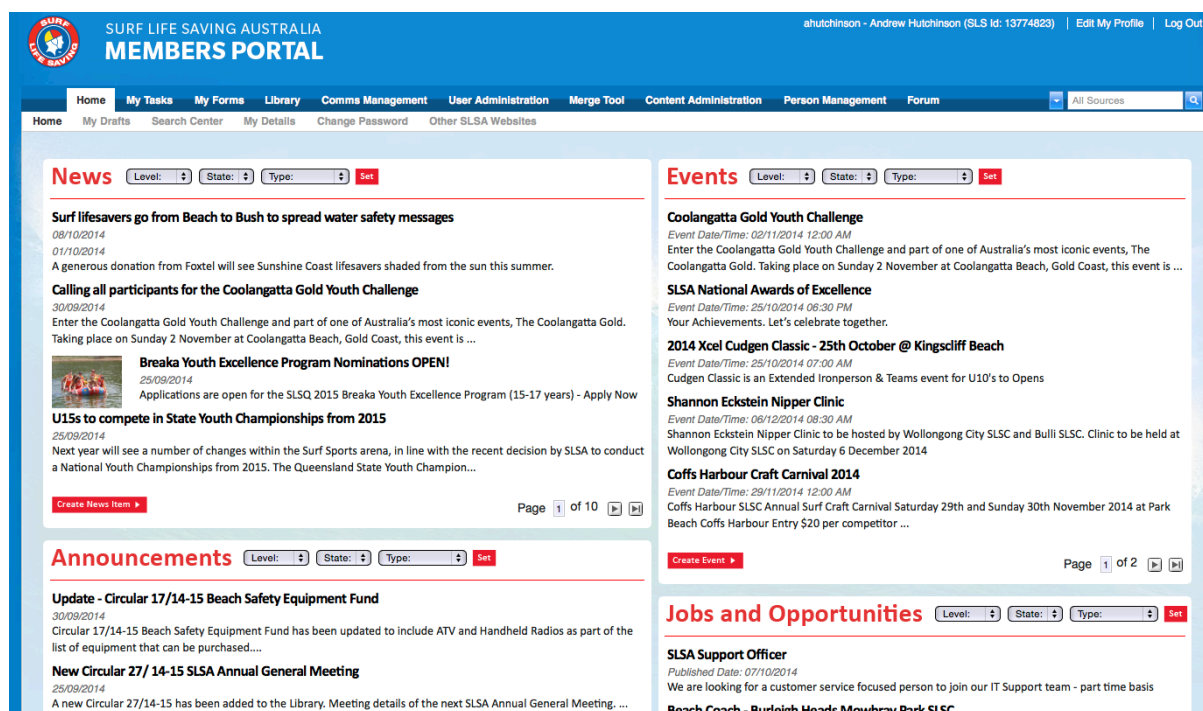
SURF LIFE SAVING

SURF LIFE SAVING AUSTRALIA
MEMBERS PORTAL

ahutchinson - Andrew Hutchinson (SLS Id: 13774823) | Edit My Profile | Log Out

Home My Tasks My Forms Library Comms Management User Administration Merge Tool Content Administration Person Management Forum

All Sources

Home My Drafts Search Center My Details Change Password Other SLSA Websites

News Level: State: Type: Set

Surf lifesavers go from Beach to Bush to spread water safety messages
08/10/2014
01/10/2014
A generous donation from Foxtel will see Sunshine Coast lifesavers shaded from the sun this summer.

Calling all participants for the Coolangatta Gold Youth Challenge
30/09/2014
Enter the Coolangatta Gold Youth Challenge and part of one of Australia's most iconic events, The Coolangatta Gold. Taking place on Sunday 2 November at Coolangatta Beach, Gold Coast, this event is ...

Breaka Youth Excellence Program Nominations OPEN!
25/09/2014
Applications are open for the SLSQ 2015 Breaka Youth Excellence Program (15-17 years) - Apply Now

U15s to compete in State Youth Championships from 2015
25/09/2014
Next year will see a number of changes within the Surf Sports arena, in line with the recent decision by SLSA to conduct a National Youth Championships from 2015. The Queensland State Youth Champion...

Create News Item

Page 1 of 10

Announcements Level: State: Type: Set

Update - Circular 17/14-15 Beach Safety Equipment Fund
30/09/2014
Circular 17/14-15 Beach Safety Equipment Fund has been updated to include ATV and Handheld Radios as part of the list of equipment that can be purchased....

New Circular 27/ 14-15 SLSA Annual General Meeting
25/09/2014
A new Circular 27/14-15 has been added to the Library. Meeting details of the next SLSA Annual General Meeting. ...

Events Level: State: Type: Set

Coolangatta Gold Youth Challenge
Event Date/Time: 02/11/2014 12:00 AM
Enter the Coolangatta Gold Youth Challenge and part of one of Australia's most iconic events, The Coolangatta Gold. Taking place on Sunday 2 November at Coolangatta Beach, Gold Coast, this event is ...

SLSA National Awards of Excellence
Event Date/Time: 25/10/2014 06:30 PM
Your Achievements. Let's celebrate together.

2014 Xcel Cudgen Classic - 25th October @ Kingscliff Beach
Event Date/Time: 25/10/2014 07:00 AM
Cudgen Classic is an Extended Ironperson & Teams event for U10's to Opens

Shannon Eckstein Nipper Clinic
Event Date/Time: 06/12/2014 08:30 AM
Shannon Eckstein Nipper Clinic to be hosted by Wollongong City SLSC and Bulli SLSC. Clinic to be held at Wollongong City SLSC on Saturday 6 December 2014

Coffs Harbour Craft Carnival 2014
Event Date/Time: 29/11/2014 12:00 AM
Coffs Harbour SLSC Annual Surf Craft Carnival Saturday 29th and Sunday 30th November 2014 at Park Beach Coffs Harbour Entry $20 per competitor ...

Create Event

Page 1 of 2

Jobs and Opportunities Level: State: Type: Set

SLSA Support Officer
Published Date: 07/10/2014
We are looking for a customer service focused person to join our IT Support team - part time basis

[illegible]